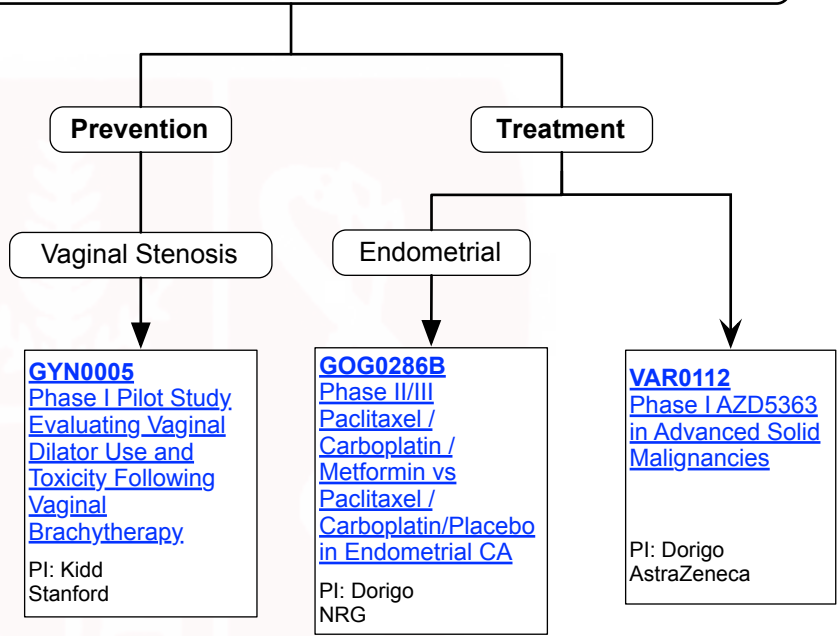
Prevention

Treatment

Vaginal Stenosis

Endometrial

GYN0005
Phase I Pilot Study Evaluating Vaginal Dilator Use and Toxicity Following Vaginal Brachytherapy

PI: Kidd
Stanford

GOG0286B
Phase II/III Paclitaxel / Carboplatin / Metformin vs Paclitaxel / Carboplatin/Placebo in Endometrial CA

PI: Dorigo
NRG

VAR0112
Phase I AZD5363 in Advanced Solid Malignancies

PI: Dorigo
AstraZeneca